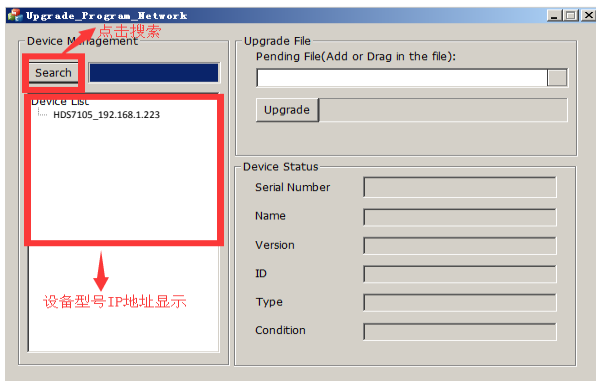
Upgrade_Program_Network

Device Management
点击搜索
Search

Device List
HDS7105_192.168.1.223

设备型号IP地址显示

Upgrade File
Pending File(Add or Drag in the file):
Upgrade

Device Status
Serial Number
Name
Version
ID
Type
Condition